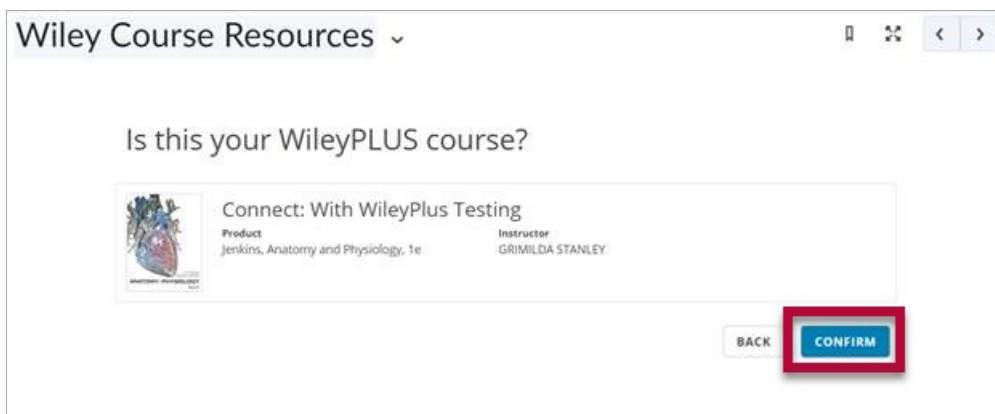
Wiley Course Resources ⌄

Is this your WileyPLUS course?

Connect: With WileyPlus Testing

Product
Jenkins, Anatomy and Physiology, 1e

Instructor
GRIMILDA STANLEY

ANATOMY & PHYSIOLOGY

BACK

CONFIRM